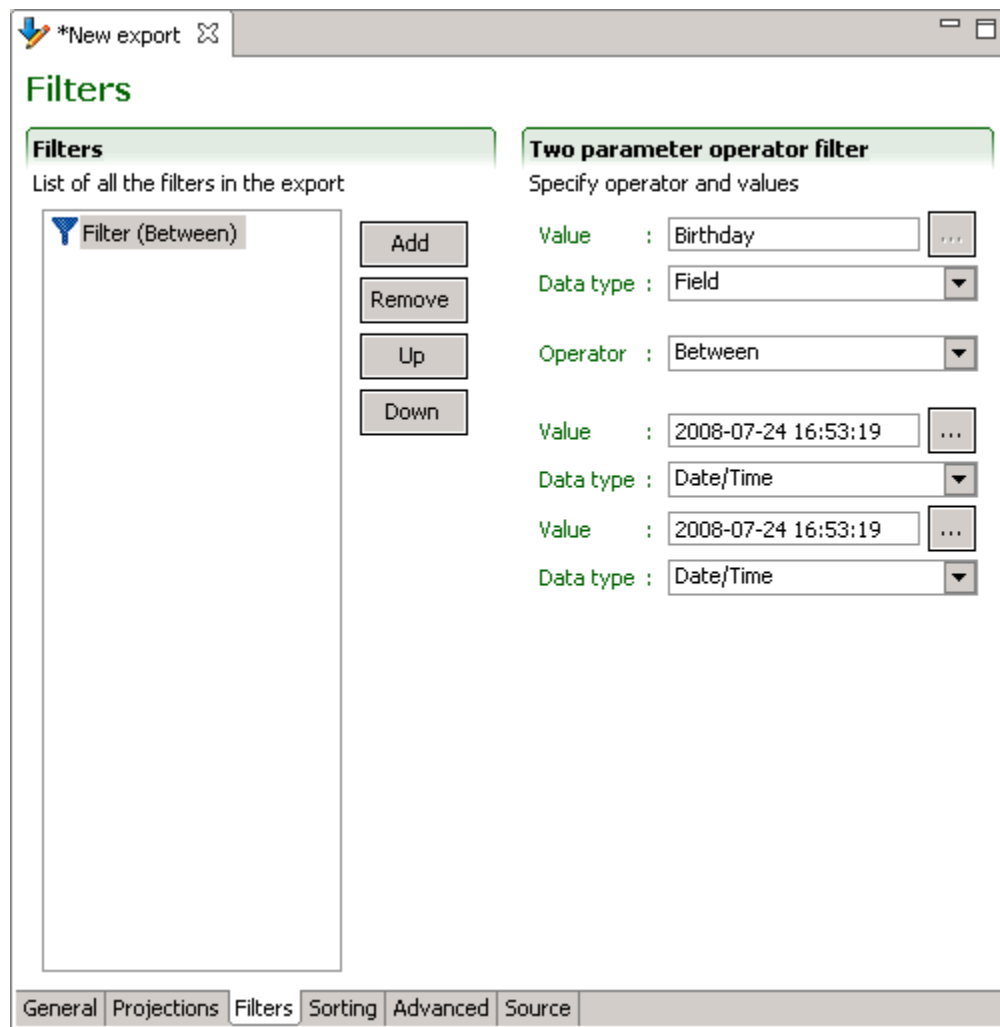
*New export

Filters

Filters
List of all the filters in the export

Filter (Between)

Add
Remove
Up
Down

Two parameter operator filter
Specify operator and values

Value : Birthday ...
Data type : Field

Operator : Between

Value : 2008-07-24 16:53:19 ...
Data type : Date/Time
Value : 2008-07-24 16:53:19 ...
Data type : Date/Time

General | Projections | Filters | Sorting | Advanced | Source